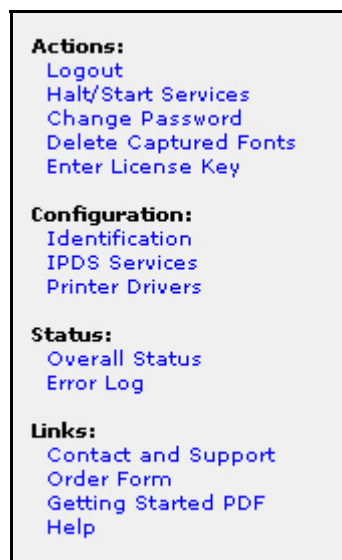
Actions:
Logout
Halt/Start Services
Change Password
Delete Captured Fonts
Enter License Key

Configuration:
Identification
IPDS Services
Printer Drivers

Status:
Overall Status
Error Log

Links:
Contact and Support
Order Form
Getting Started PDF
Help